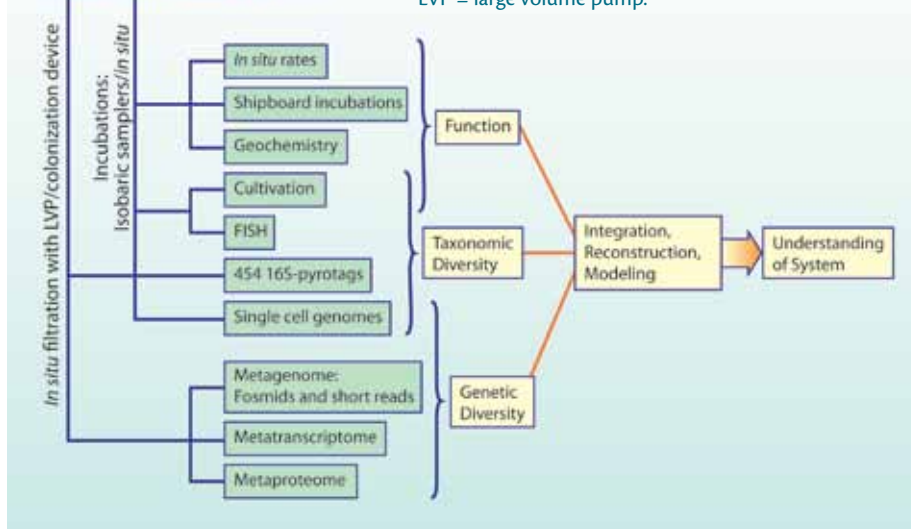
LVP = large volume pump.

In situ filtration with LVP/colonization device

Incubations: Isobaric samplers/in situ

In situ rates

Shipboard incubations

Geochemistry

Cultivation

FISH

454 16S-pyrotags

Single cell genomes

Metagenome: Fosmids and short reads

Metatranscriptome

Metaproteome

Function

Taxonomic Diversity

Genetic Diversity

Integration, Reconstruction, Modeling

Understanding of System